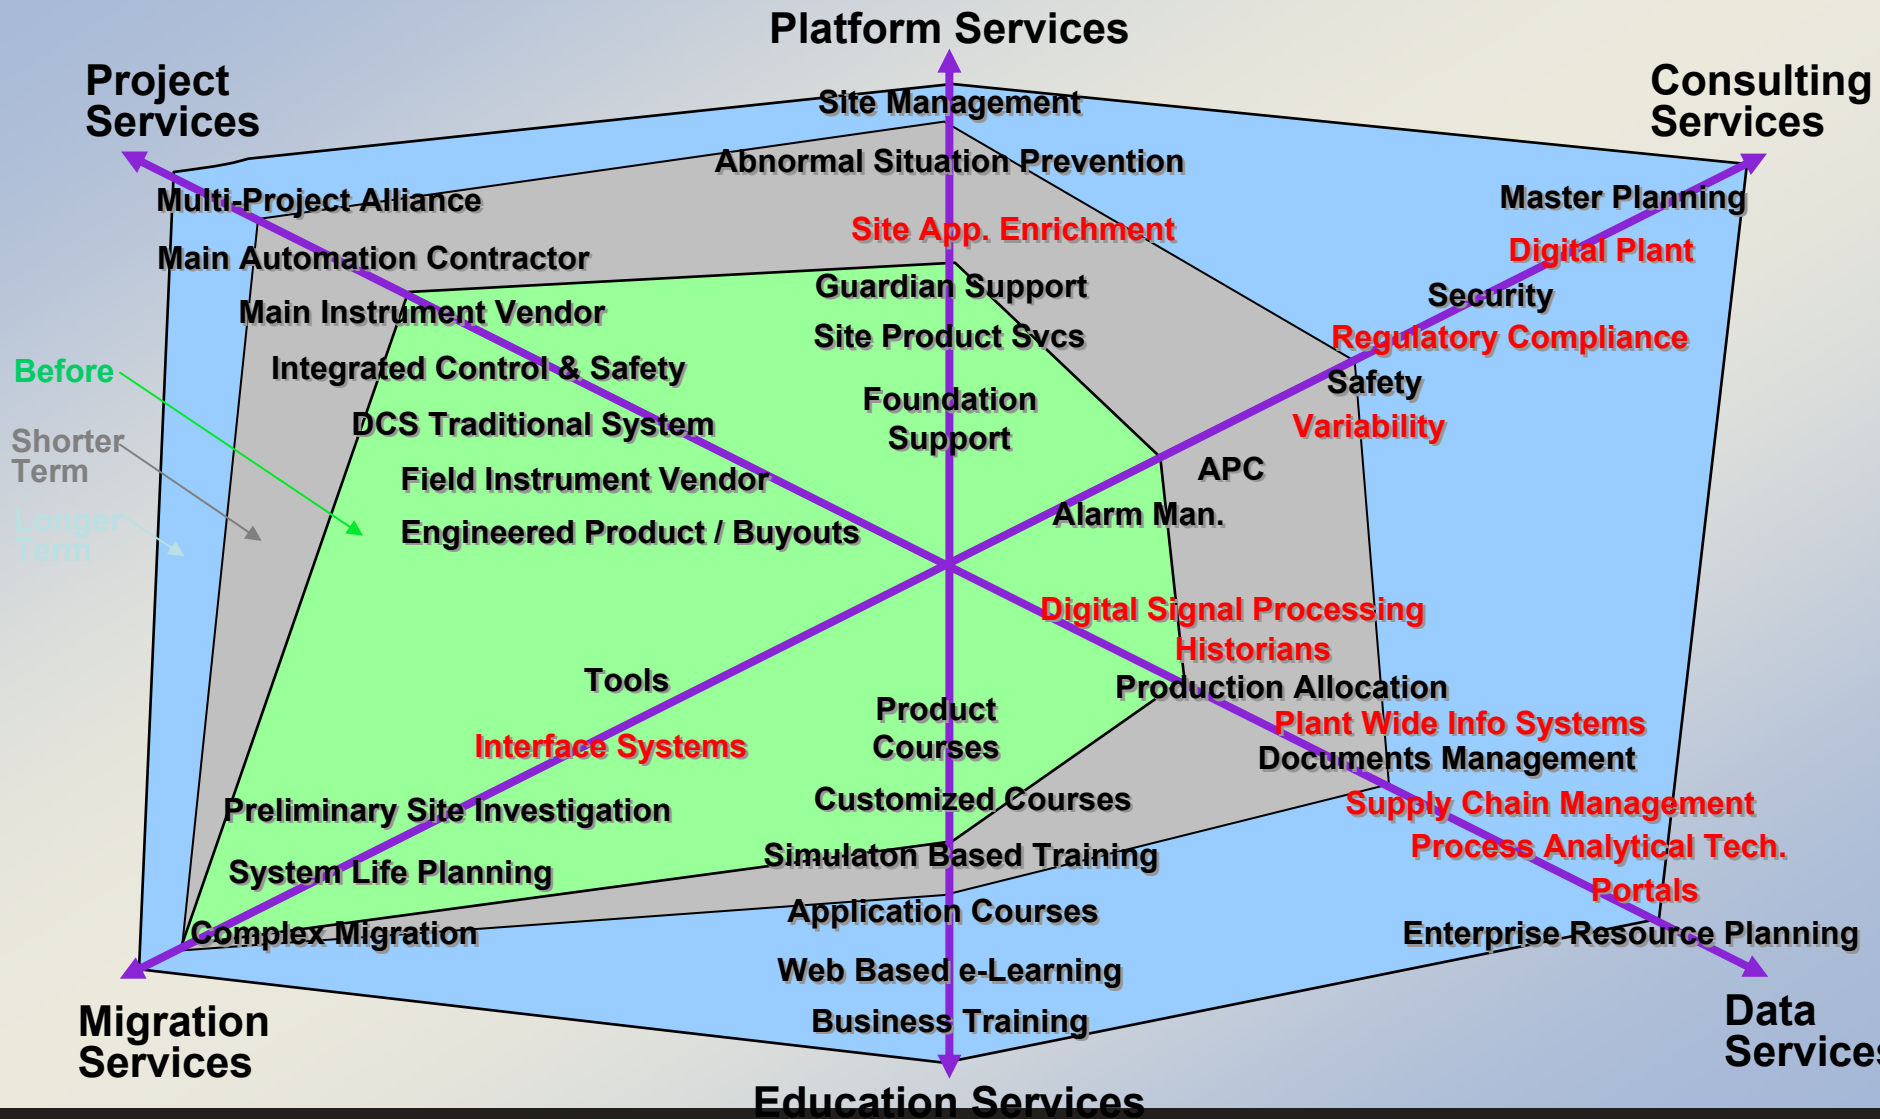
Platform Services

Project Services

Consulting Services

Site Management
Abnormal Situation Prevention
Site App. Enrichment
Guardian Support
Site Product Svcs
Foundation Support

Multi-Project Alliance
Main Automation Contractor
Main Instrument Vendor
Integrated Control & Safety
DCS Traditional System
Field Instrument Vendor
Engineered Product / Buyouts

Master Planning
Digital Plant
Security
Regulatory Compliance
Safety
Variability
APC
Alarm Man.

Before
Shorter Term
Longer Term

Digital Signal Processing
Historians
Production Allocation
Plant Wide Info Systems
Documents Management
Supply Chain Management
Process Analytical Tech.
Portals
Enterprise Resource Planning

Tools
Interface Systems
Preliminary Site Investigation
System Life Planning
Complex Migration

Product Courses
Customized Courses
Simulaton Based Training
Application Courses
Web Based e-Learning
Business Training

Migration Services

Data Service

Education Services